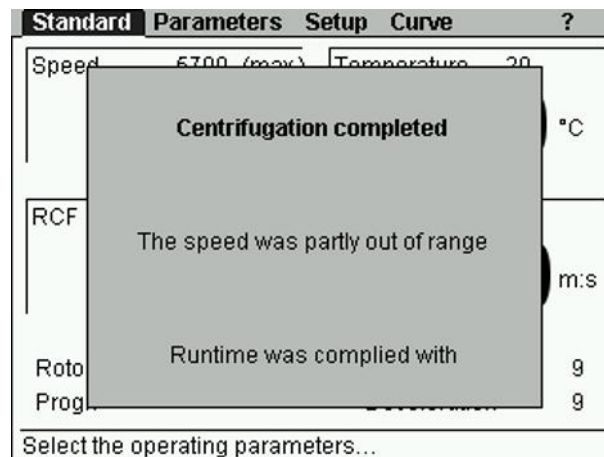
Standard Parameters Setup Curve ?

Speed 6700 (max) Temperature 20

°C

Centrifugation completed

RCF

The speed was partly out of range

m:s

Roto

Runtime was complied with

9

Prog

9

Select the operating parameters...